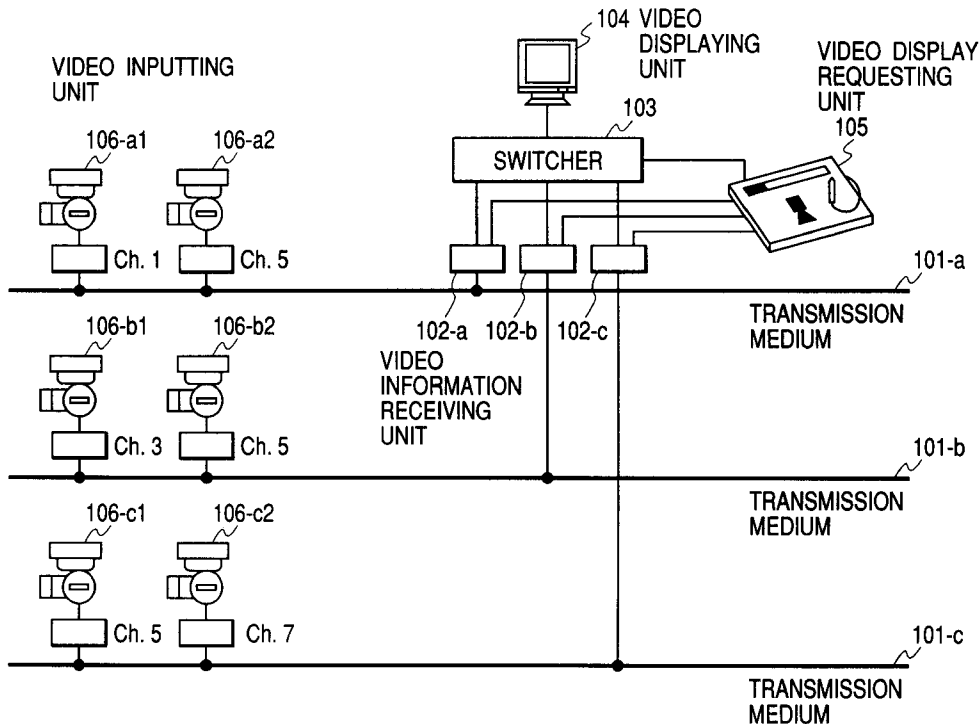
104 VIDEO DISPLAYING UNIT

VIDEO DISPLAY REQUESTING UNIT

105

VIDEO INPUTTING UNIT

103

SWITCHER

106-a1

106-a2

Ch. 1

Ch. 5

101-a

102-a

102-b

102-c

TRANSMISSION MEDIUM

106-b1

106-b2

VIDEO INFORMATION RECEIVING UNIT

Ch. 3

Ch. 5

101-b

TRANSMISSION MEDIUM

106-c1

106-c2

Ch. 5

Ch. 7

101-c

TRANSMISSION MEDIUM